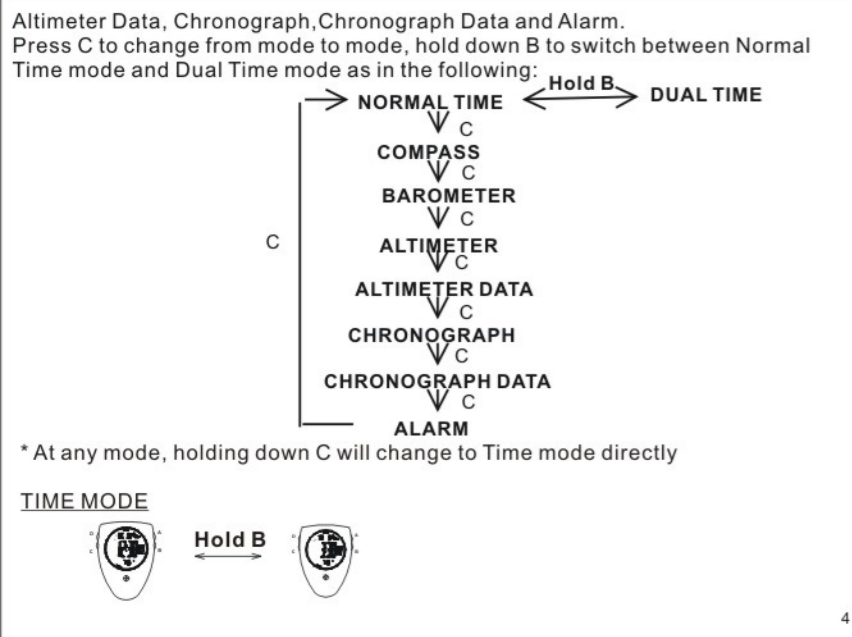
Altimeter Data, Chronograph,Chronograph Data and Alarm.
Press C to change from mode to mode, hold down B to switch between Normal Time mode and Dual Time mode as in the following:

NORMAL TIME Hold B DUAL TIME
C
COMPASS
C
BAROMETER
C
ALTIMETER
C
ALTIMETER DATA
C
CHRONOGRAPH
C
CHRONOGRAPH DATA
C
ALARM
C

* At any mode, holding down C will change to Time mode directly

TIME MODE

Hold B

4